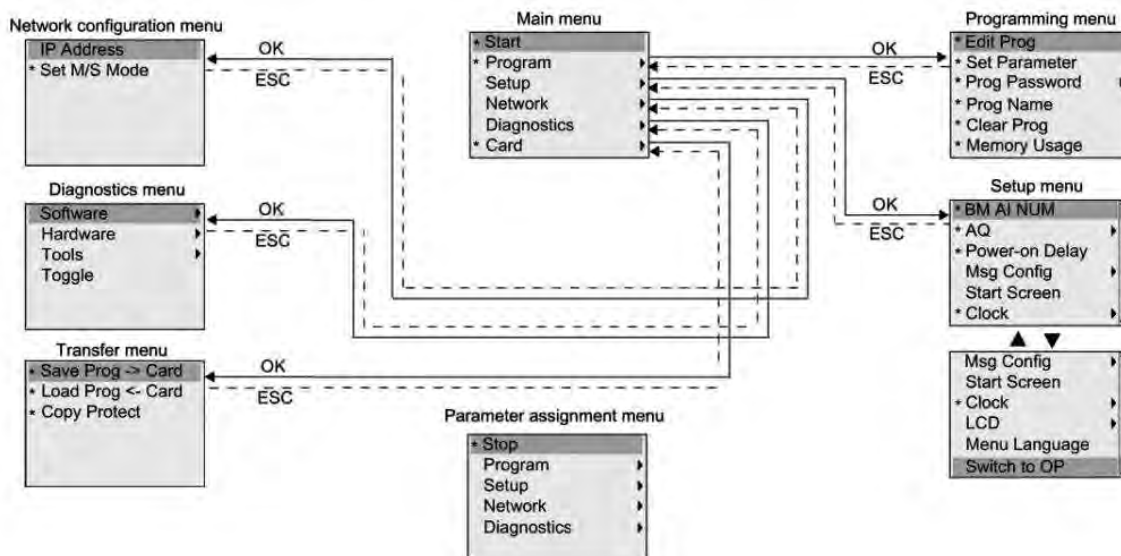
Network configuration menu
IP Address
* Set M/S Mode

Main menu
* Start
* Program
Setup
Network
Diagnostics
* Card

Programming menu
* Edit Prog
* Set Parameter
* Prog Password
* Prog Name
* Clear Prog
* Memory Usage

OK
ESC
OK
ESC

Diagnostics menu
Software
Hardware
Tools
Toggle

OK
ESC

Setup menu
* BM AI NUM
* AQ
* Power-on Delay
Msg Config
Start Screen
* Clock

OK
ESC

Msg Config
Start Screen
* Clock
LCD
Menu Language
Switch to OP

Transfer menu
* Save Prog -> Card
* Load Prog <- Card
* Copy Protect

OK
ESC

Parameter assignment menu
* Stop
Program
Setup
Network
Diagnostics